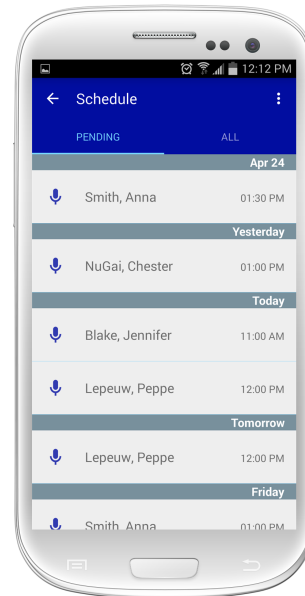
12:12 PM

Schedule

PENDING

ALL

Apr 24

Smith, Anna 01:30 PM

Yesterday

NuGai, Chester 01:00 PM

Today

Blake, Jennifer 11:00 AM

Lepeuw, Peppe 12:00 PM

Tomorrow

Lepeuw, Peppe 12:00 PM

Friday

Smith, Anna 01:00 PM